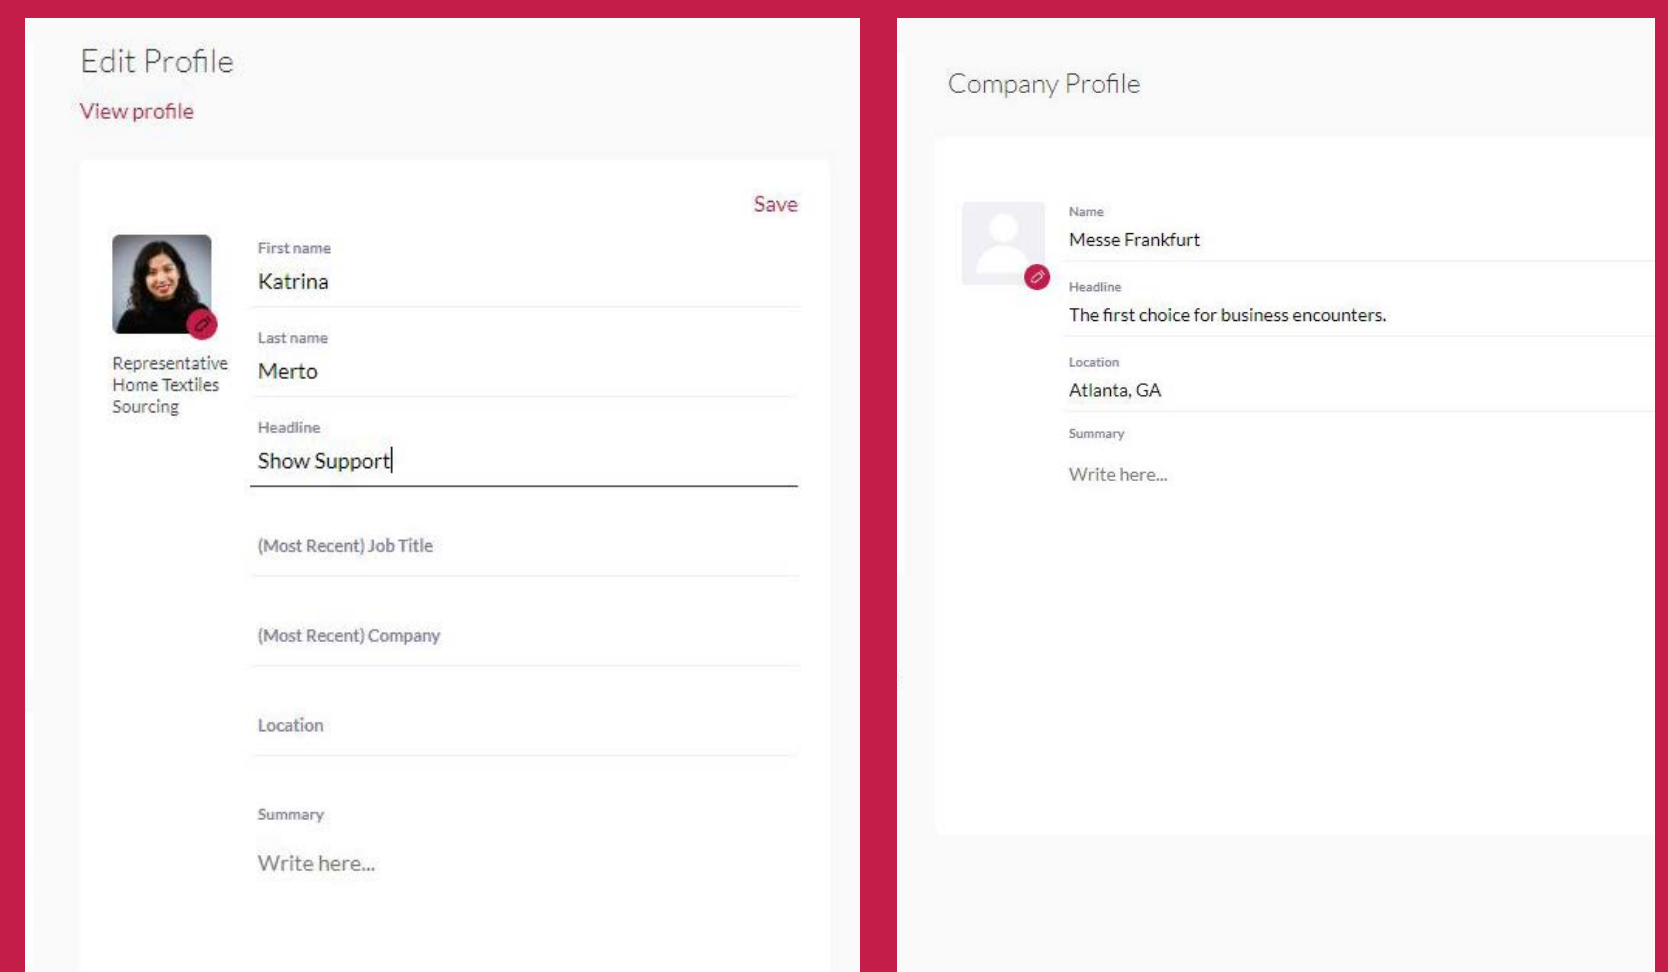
Edit Profile

View profile

Save

Representative
Home Textiles
Sourcing

First name
Katrina

Last name
Merto

Headline
Show Support

(Most Recent) Job Title

(Most Recent) Company

Location

Summary
Write here...

Company Profile

Name
Messe Frankfurt

Headline
The first choice for business encounters.

Location
Atlanta, GA

Summary
Write here...